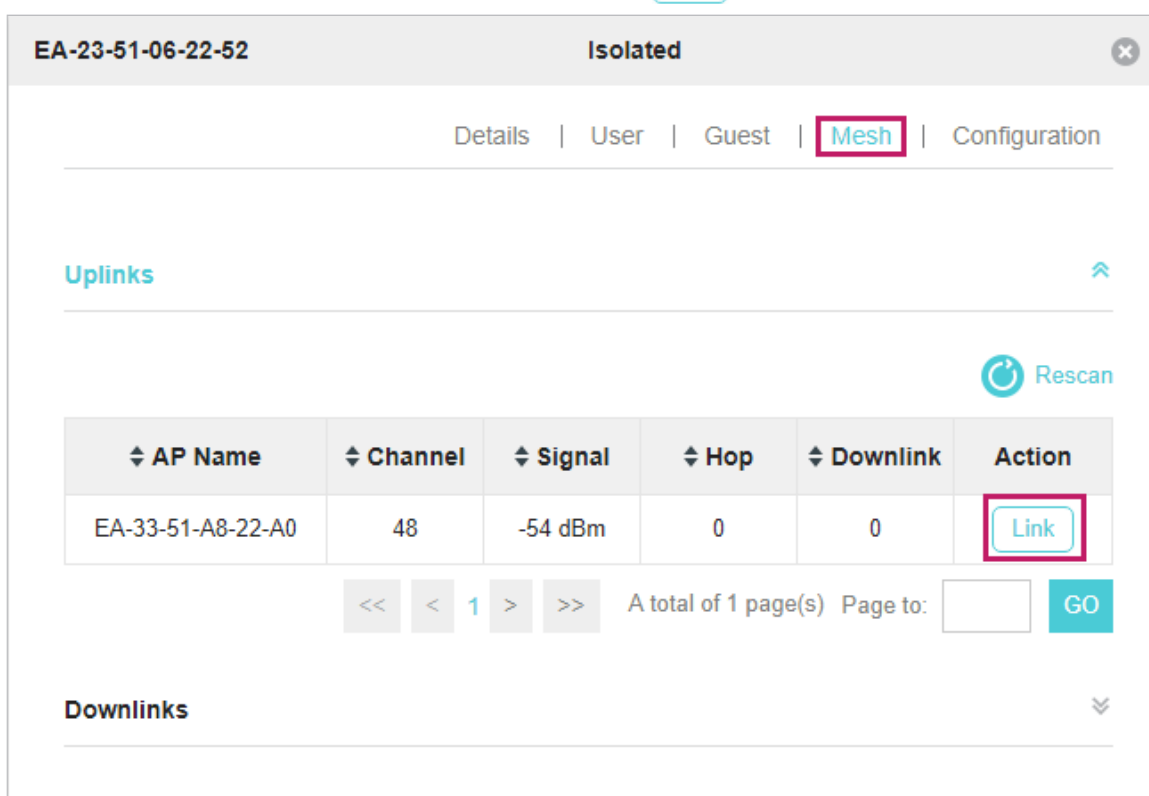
EA-23-51-06-22-52 Isolated

Details | User | Guest | Mesh | Configuration

Uplinks

Rescan

| AP Name | Channel | Signal | Hop | Downlink | Action |
|---|---|---|---|---|---|
| EA-33-51-A8-22-A0 | 48 | -54 dBm | 0 | 0 | Link |

<< < 1 > >> A total of 1 page(s) Page to: GO

Downlinks